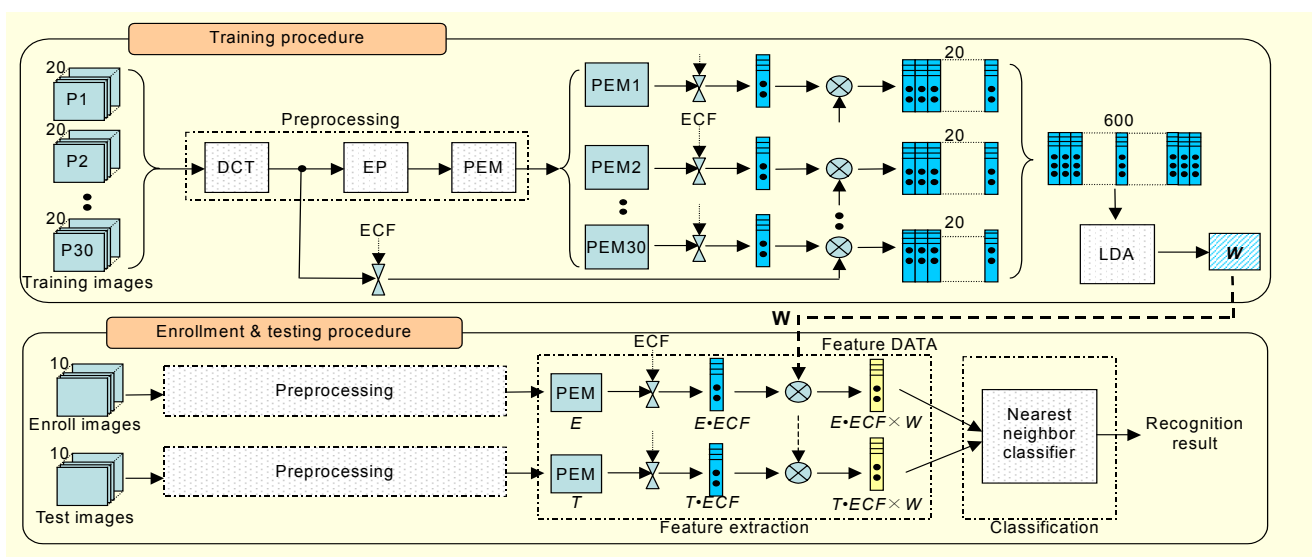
Training procedure

20
P1
20
P2
20
P30
Training images

Preprocessing
DCT
EP
PEM
ECF

PEM1
ECF
PEM2
PEM30
20
20
20
600
LDA
W

W
Enrollment & testing procedure

10
Enroll images
Preprocessing
10
Test images
Preprocessing

ECF
PEM
E
$E \cdot ECF$
Feature DATA
$E \cdot ECF \times W$
PEM
T
$T \cdot ECF$
$T \cdot ECF \times W$
Feature extraction

Nearest neighbor classifier
Classification
Recognition result